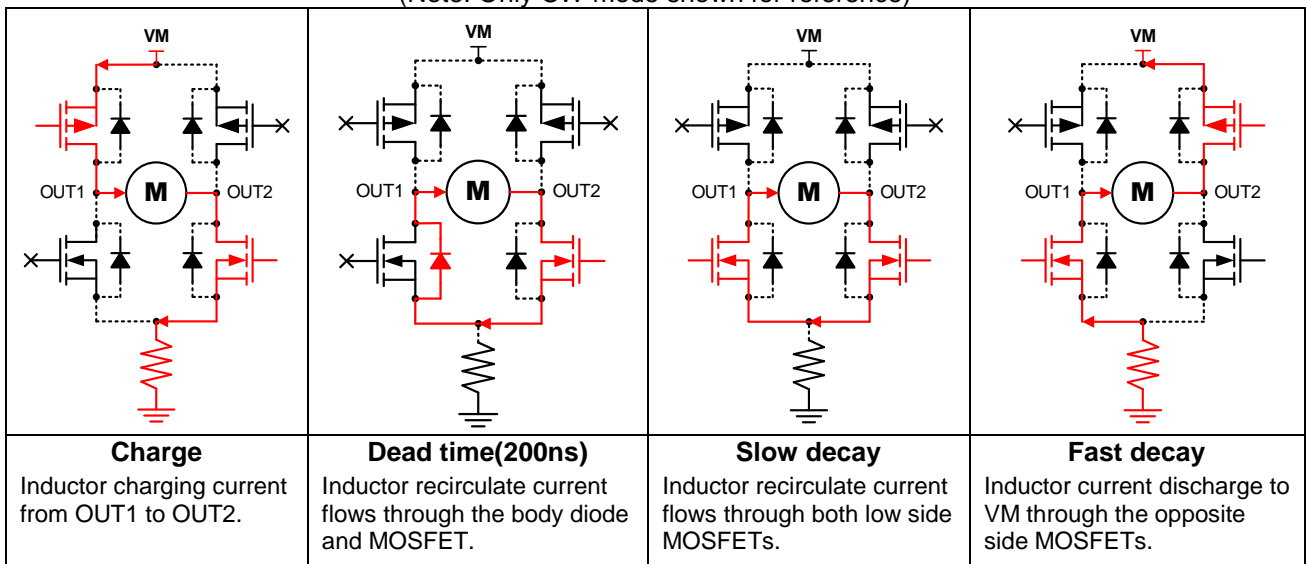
(Note: Only CW mode shown for reference)

| VM OUT1 M OUT2 | VM OUT1 M OUT2 | VM OUT1 M OUT2 | VM OUT1 M OUT2 |
|---|---|---|---|
| **Charge** Inductor charging current from OUT1 to OUT2. | **Dead time(200ns)** Inductor recirculate current flows through the body diode and MOSFET. | **Slow decay** Inductor recirculate current flows through both low side MOSFETs. | **Fast decay** Inductor current discharge to VM through the opposite side MOSFETs. |